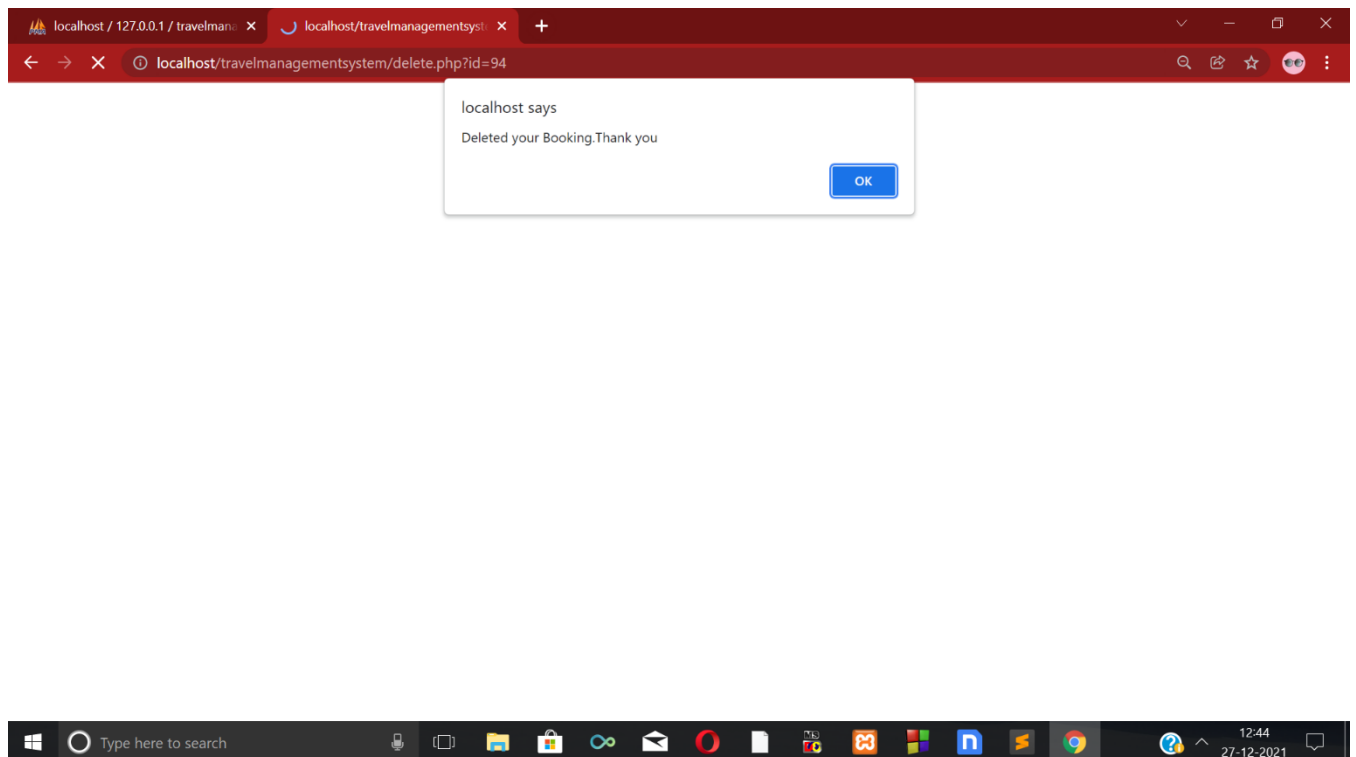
localhost / 127.0.0.1 / travelmana
localhost/travelmanagementsyst
localhost/travelmanagementsystem/delete.php?id=94

localhost says

Deleted your Booking.Thank you

OK

Type here to search
12:44
27-12-2021